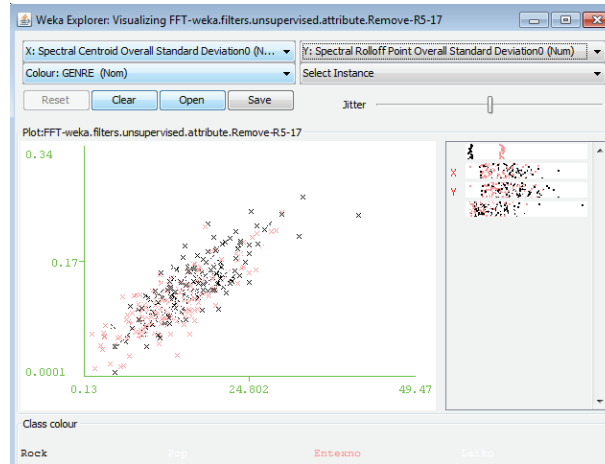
Weka Explorer: Visualizing FFT-weka.filters.unsupervised.attribute.Remove-R5-17

X: Spectral Centroid Overall Standard Deviation0 (N...
Y: Spectral Rolloff Point Overall Standard Deviation0 (Num)
Colour: GENRE (Nom)
Select Instance

Reset
Clear
Open
Save
Jitter

Plot:FFT-weka.filters.unsupervised.attribute.Remove-R5-17

0.34
0.17
0.0001
0.13
24.802
49.47

X
Y

Class colour
Rock
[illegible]
Entexno
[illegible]